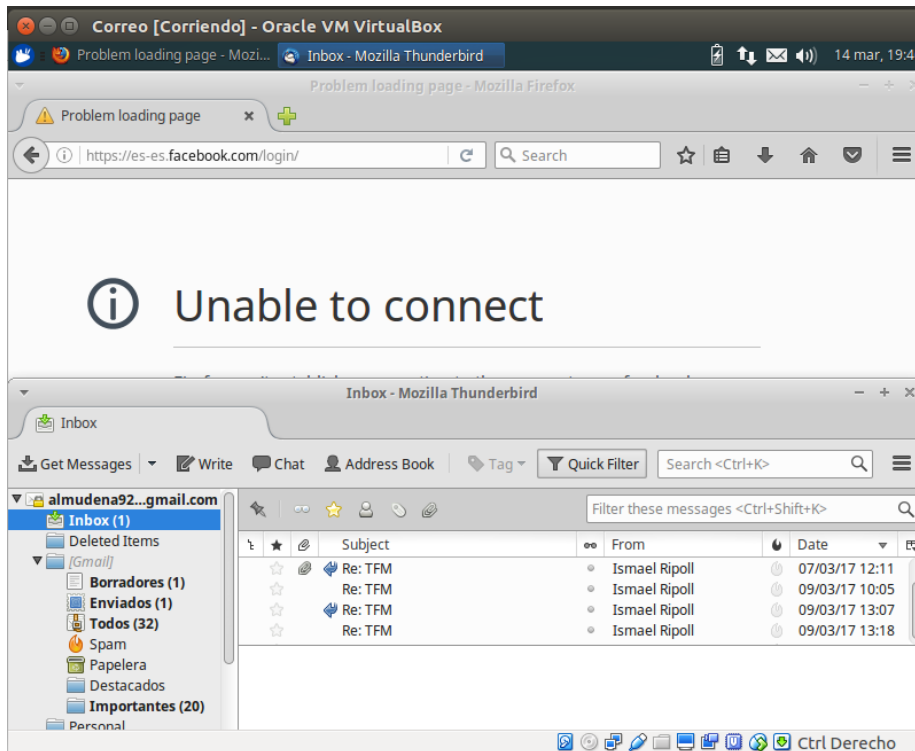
Correo [Corriendo] - Oracle VM VirtualBox

Problem loading page - Mozi... Inbox - Mozilla Thunderbird 14 mar, 19:4

Problem loading page - Mozilla Firefox

Problem loading page

https://es-es.facebook.com/login/

Search

Unable to connect

Inbox - Mozilla Thunderbird

Inbox

Get Messages Write Chat Address Book Tag Quick Filter Search <Ctrl+K>

almudena92...gmail.com
Inbox (1)
Deleted Items
[Gmail]
Borradores (1)
Enviados (1)
Todos (32)
Spam
Papelera
Destacados
Importantes (20)
Personal

Filter these messages <Ctrl+Shift+K>

| Subject | From | Date |
|---|---|---|
| Re: TFM | Ismael Ripoll | 07/03/17 12:11 |
| Re: TFM | Ismael Ripoll | 09/03/17 10:05 |
| Re: TFM | Ismael Ripoll | 09/03/17 13:07 |
| Re: TFM | Ismael Ripoll | 09/03/17 13:18 |

Ctrl Derecho